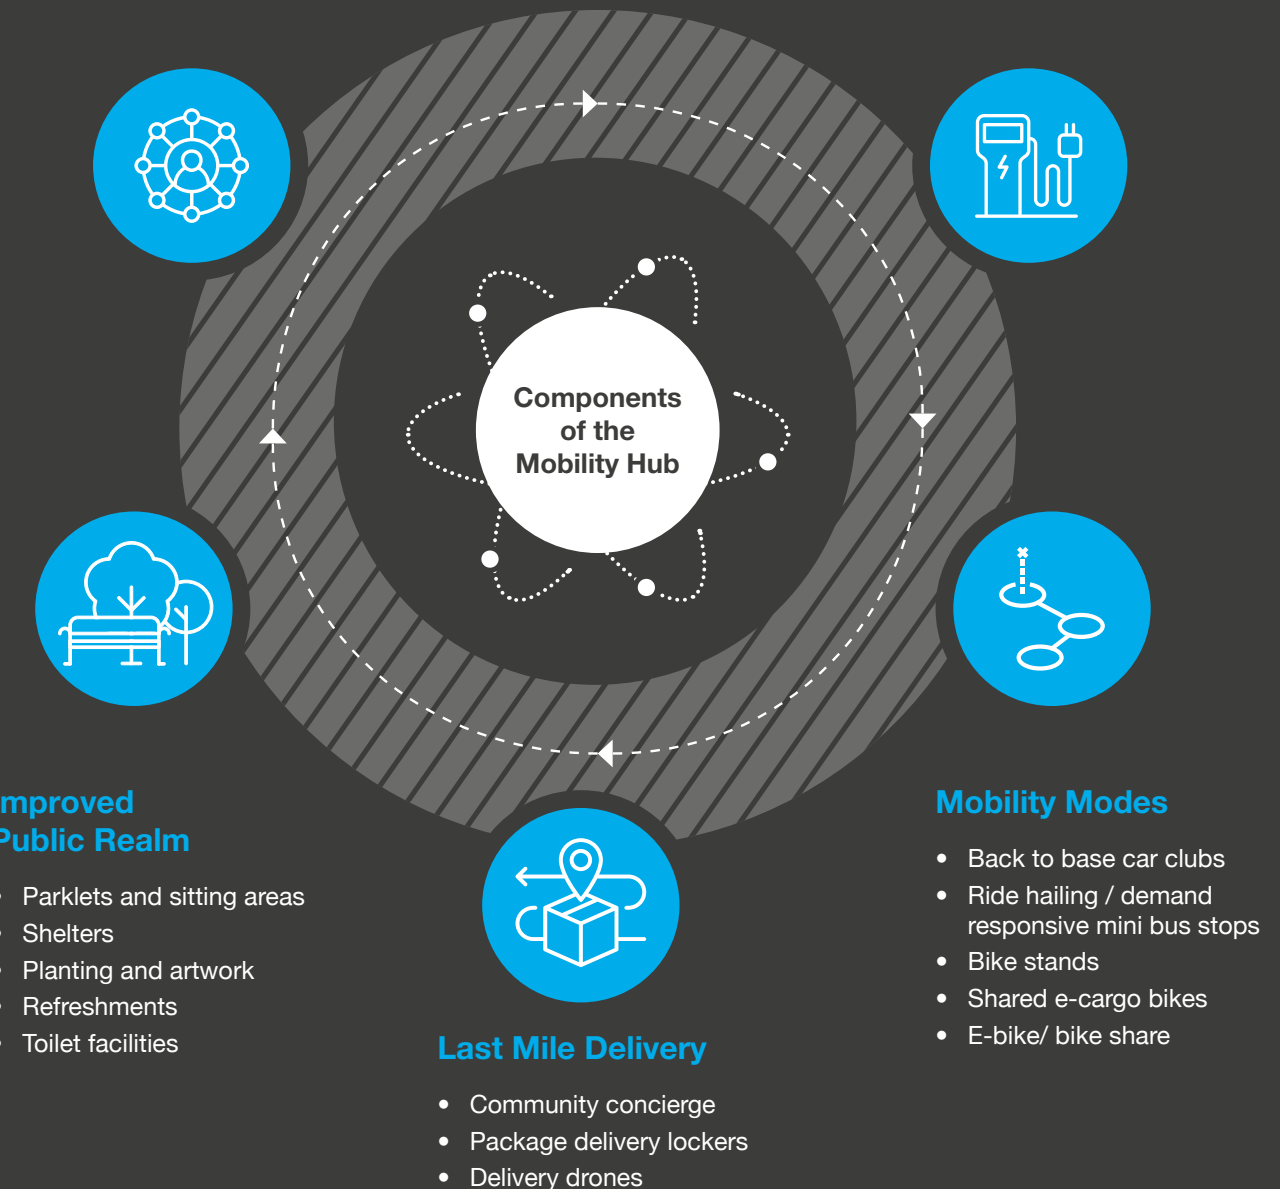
Components of the Mobility Hub

mproved
Public Realm

Parklets and sitting areas
Shelters
Planting and artwork
Refreshments
Toilet facilities

Last Mile Delivery

- Community concierge
- Package delivery lockers
- Delivery drones

Mobility Modes

- Back to base car clubs
- Ride hailing / demand responsive mini bus stops
- Bike stands
- Shared e-cargo bikes
- E-bike/ bike share